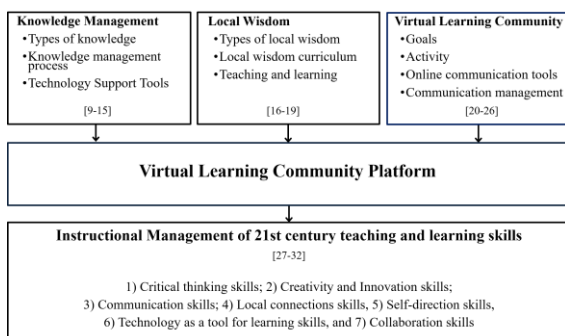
Knowledge Management
•Types of knowledge
•Knowledge management process
•Technology Support Tools
[9-15]

Local Wisdom
•Types of local wisdom
•Local wisdom curriculum
•Teaching and learning
[16-19]

Virtual Learning Community
•Goals
•Activity
•Online communication tools
•Communication management
[20-26]

Virtual Learning Community Platform

Instructional Management of 21st century teaching and learning skills
[27-32]

1) Critical thinking skills; 2) Creativity and Innovation skills; 3) Communication skills; 4) Local connections skills, 5) Self-direction skills, 6) Technology as a tool for learning skills, and 7) Collaboration skills